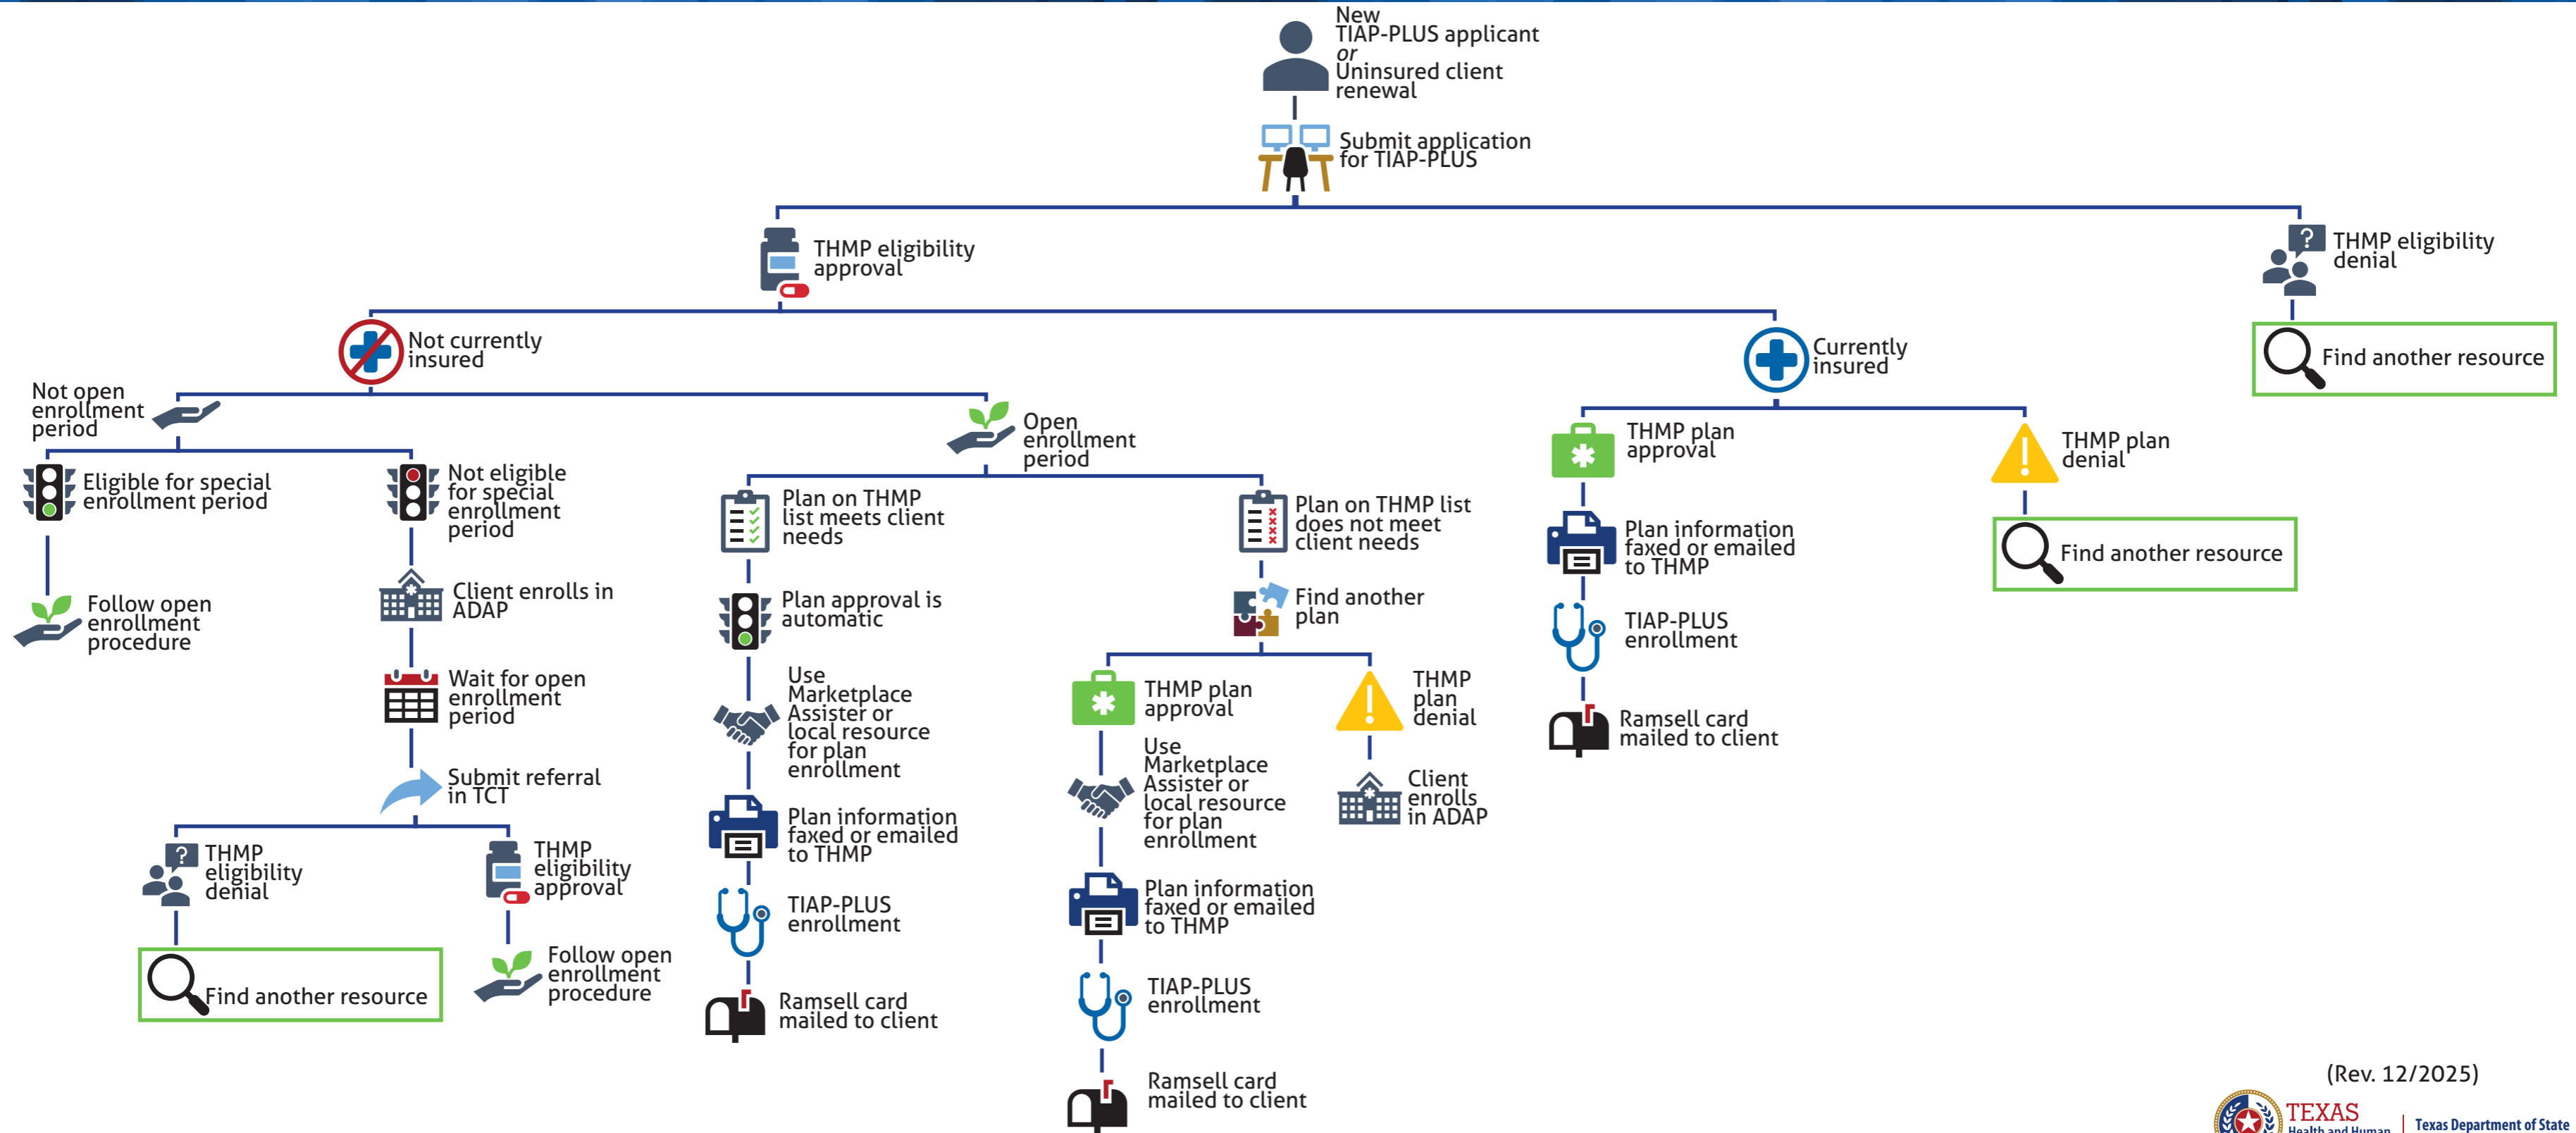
New
TIAP-PLUS applicant
or
Uninsured client renewal

Submit application for TIAP-PLUS

THMP eligibility approval

THMP eligibility denial

Find another resource

Not currently insured

Currently insured

Not open enrollment period

Open enrollment period

Eligible for special enrollment period

Not eligible for special enrollment period

Follow open enrollment procedure

Client enrolls in ADAP

Wait for open enrollment period

Submit referral in TCT

THMP eligibility denial

Find another resource

THMP eligibility approval

Follow open enrollment procedure

Plan on THMP list meets client needs

Plan approval is automatic

Use Marketplace Assister or local resource for plan enrollment

Plan information faxed or emailed to THMP

TIAP-PLUS enrollment

Ramsell card mailed to client

Plan on THMP list does not meet client needs

Find another plan

THMP plan approval

Use Marketplace Assister or local resource for plan enrollment

Plan information faxed or emailed to THMP

TIAP-PLUS enrollment

Ramsell card mailed to client

THMP plan denial

Client enrolls in ADAP

THMP plan approval

Plan information faxed or emailed to THMP

TIAP-PLUS enrollment

Ramsell card mailed to client

THMP plan denial

Find another resource

(Rev. 12/2025)

TEXAS Health and Human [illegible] | Texas Department of State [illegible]